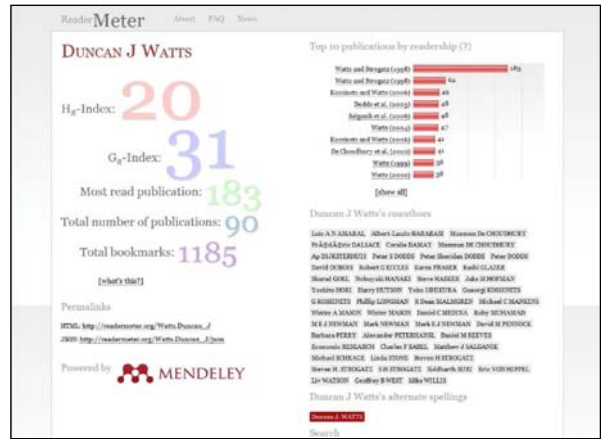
ReaderMeter About FAQ News

DUNCAN J WATTS

$H_R$-Index: 20

$G_R$-Index: 31

Most read publication: 183

Total number of publications: 90

Total bookmarks: 1185

[what's this?]

Permalinks

HTML: http://readermeter.org/Watts.Duncan_J

JSON: http://readermeter.org/Watts.Duncan_J/json

Powered by MENDELEY

Top 10 publications by readership (?)

Watts and Strogatz (1998) 183
Watts and Strogatz (1998) 64
Kossinets and Watts (2006) 49
Dodds et al. (2003) 48
Salganik et al. (2006) 48
Watts (2004) 47
Kossinets and Watts (2009) 41
De Choudhury et al. (2010) 41
Watts (1999) 38
Watts (2002) 38

[show all]

Duncan J Watts's coauthors

Luis A N AMARAL Albert-Laszlo BARABASI Munmun De CHOUDHURY Fr&Atilde;&copy;d&Atilde;&copy;ric DALLACE Coralie DAMAY Munmun DE CHOUDHURY Ap DIJKSTERHUIS Peter S DODDS Peter Sheridan DODDS Peter DODDS David DUBOIS Robert G ECCLES Karen FRASER Rudi GLAZER Sharad GOEL Nobuyuki HANAKI Steve HASKER John M HOFMAN Yoshito HORI Harry HUTSON Yuko ISHIKURA Gueorgi KOSSINETS G KOSSINETS Phillip LONGMAN R Dean MALMGREN Michael C MANKINS Winter A MASON Winter MASON Daniel C MEDINA Roby MUHAMAD M E J NEWMAN Mark NEWMAN Mark E J NEWMAN David M PENNOCK Barbara PERRY Alexander PETERSANDL Daniel M REEVES Economic RESEARCH Charles F SABEL Matthew J SALGANIK Michael SCHRAGE Linda STONE Steven H STROGATZ Steven H. STROGATZ S H STROGATZ Siddharth SURI Eric VON HIPPEL Liv WATSON Geoffrey B WEST Mike WILLIS

Duncan J Watts's alternate spellings

Duncan J. WATTS

Search